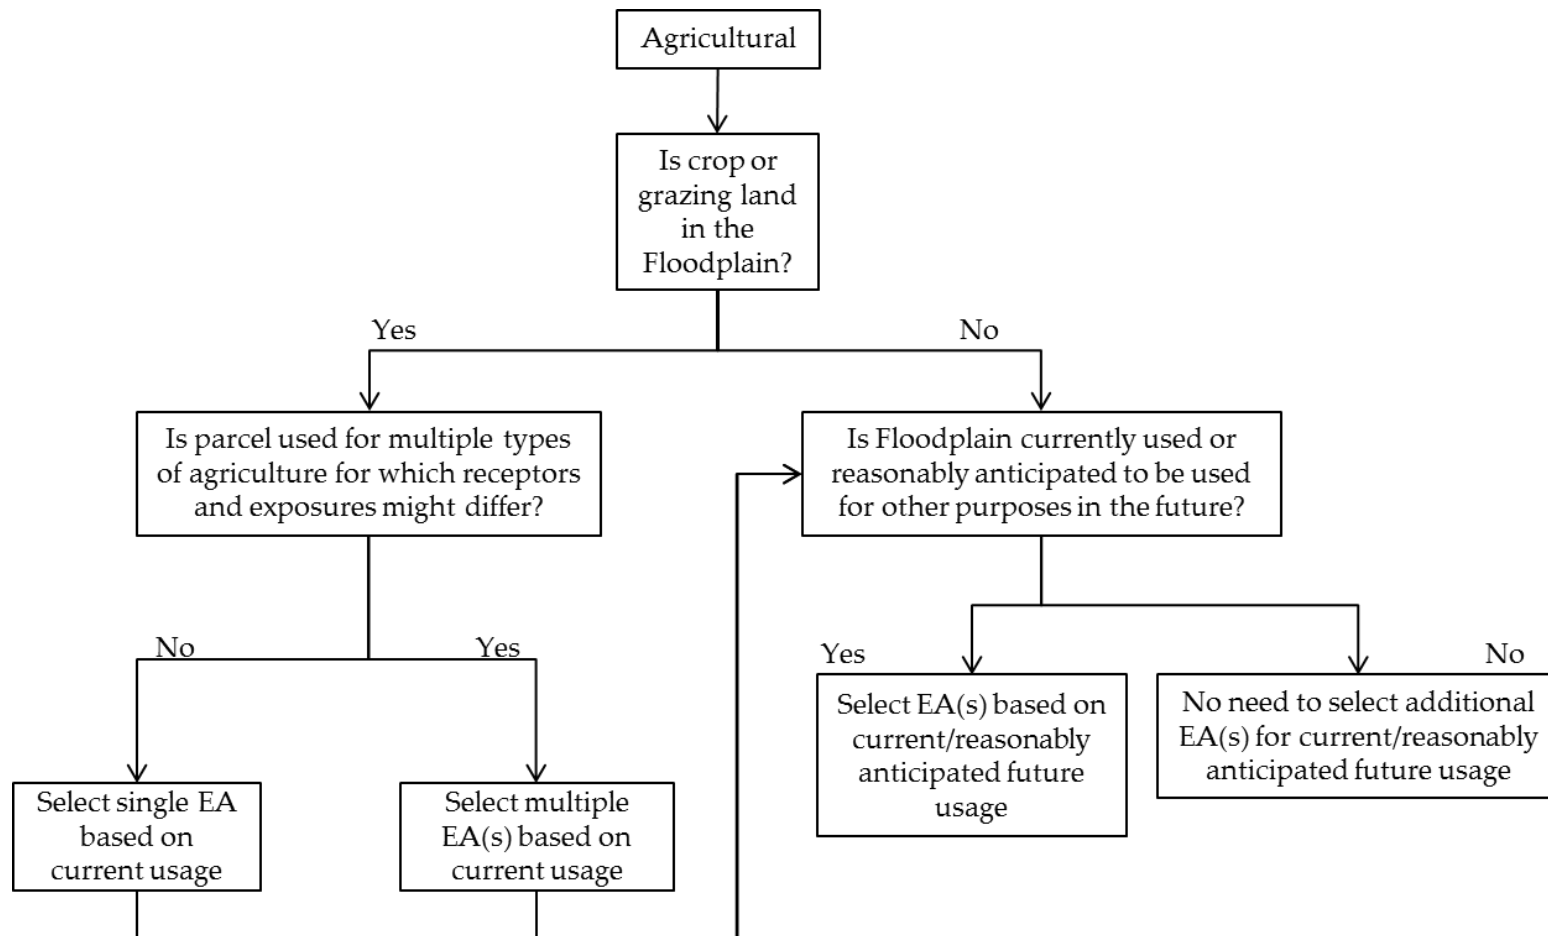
Agricultural

Is crop or grazing land in the Floodplain?

Yes

No

Is parcel used for multiple types of agriculture for which receptors and exposures might differ?

Is Floodplain currently used or reasonably anticipated to be used for other purposes in the future?

No

Yes

Yes

No

Select EA(s) based on current/reasonably anticipated future usage

No need to select additional EA(s) for current/reasonably anticipated future usage

Select single EA based on current usage

Select multiple EA(s) based on current usage